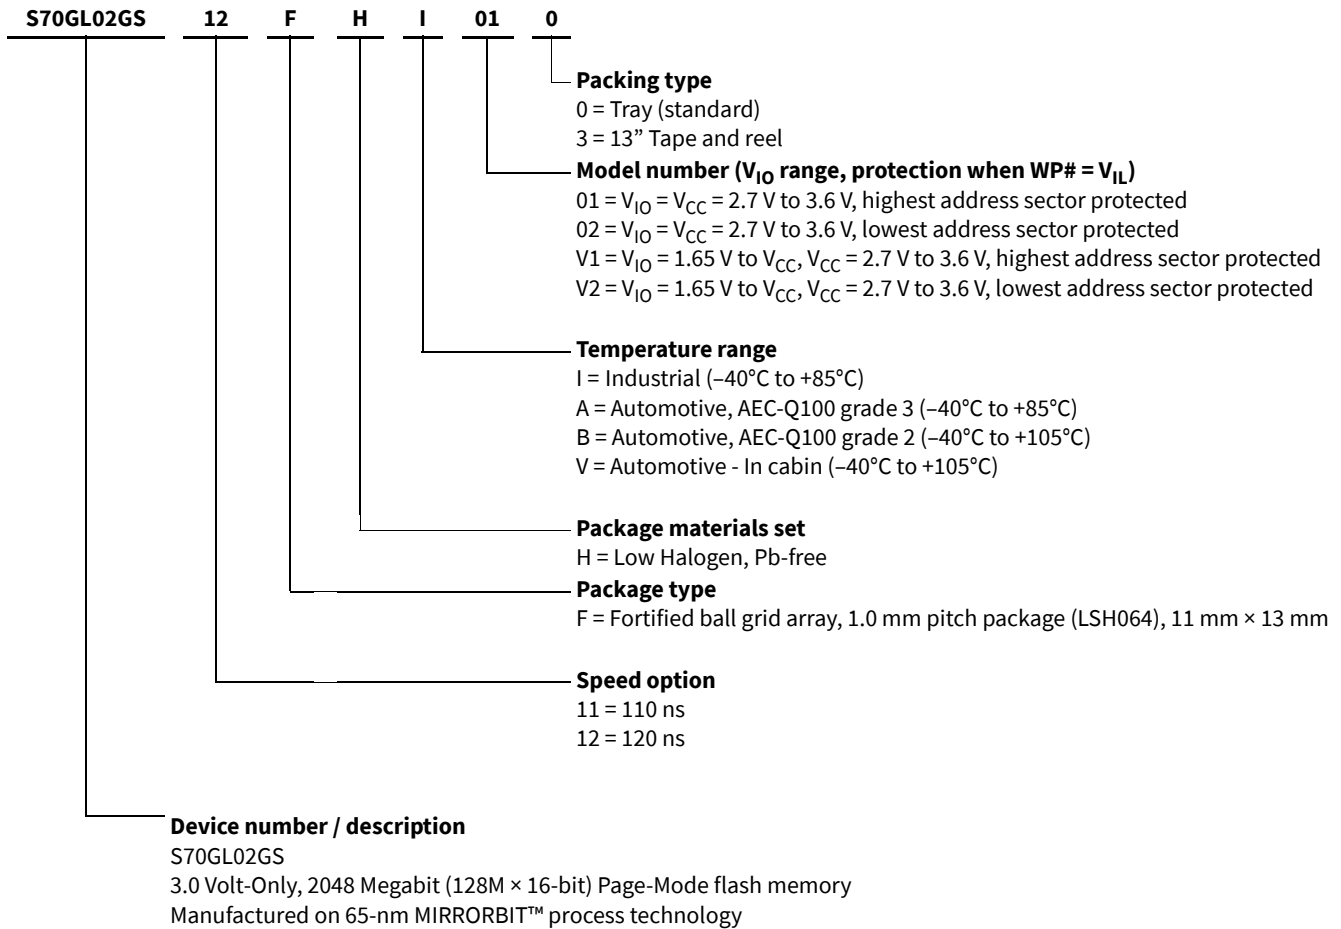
S70GL02GS 12 F H I 01 0

**Packing type**
0 = Tray (standard)
3 = 13” Tape and reel

**Model number ($V_{IO}$ range, protection when WP# = $V_{IL}$)**
01 = $V_{IO}$ = $V_{CC}$ = 2.7 V to 3.6 V, highest address sector protected
02 = $V_{IO}$ = $V_{CC}$ = 2.7 V to 3.6 V, lowest address sector protected
V1 = $V_{IO}$ = 1.65 V to $V_{CC}$, $V_{CC}$ = 2.7 V to 3.6 V, highest address sector protected
V2 = $V_{IO}$ = 1.65 V to $V_{CC}$, $V_{CC}$ = 2.7 V to 3.6 V, lowest address sector protected

**Temperature range**
I = Industrial (–40°C to +85°C)
A = Automotive, AEC-Q100 grade 3 (–40°C to +85°C)
B = Automotive, AEC-Q100 grade 2 (–40°C to +105°C)
V = Automotive - In cabin (–40°C to +105°C)

**Package materials set**
H = Low Halogen, Pb-free

**Package type**
F = Fortified ball grid array, 1.0 mm pitch package (LSH064), 11 mm × 13 mm

**Speed option**
11 = 110 ns
12 = 120 ns

**Device number / description**
S70GL02GS
3.0 Volt-Only, 2048 Megabit (128M × 16-bit) Page-Mode flash memory
Manufactured on 65-nm MIRRORBIT™ process technology